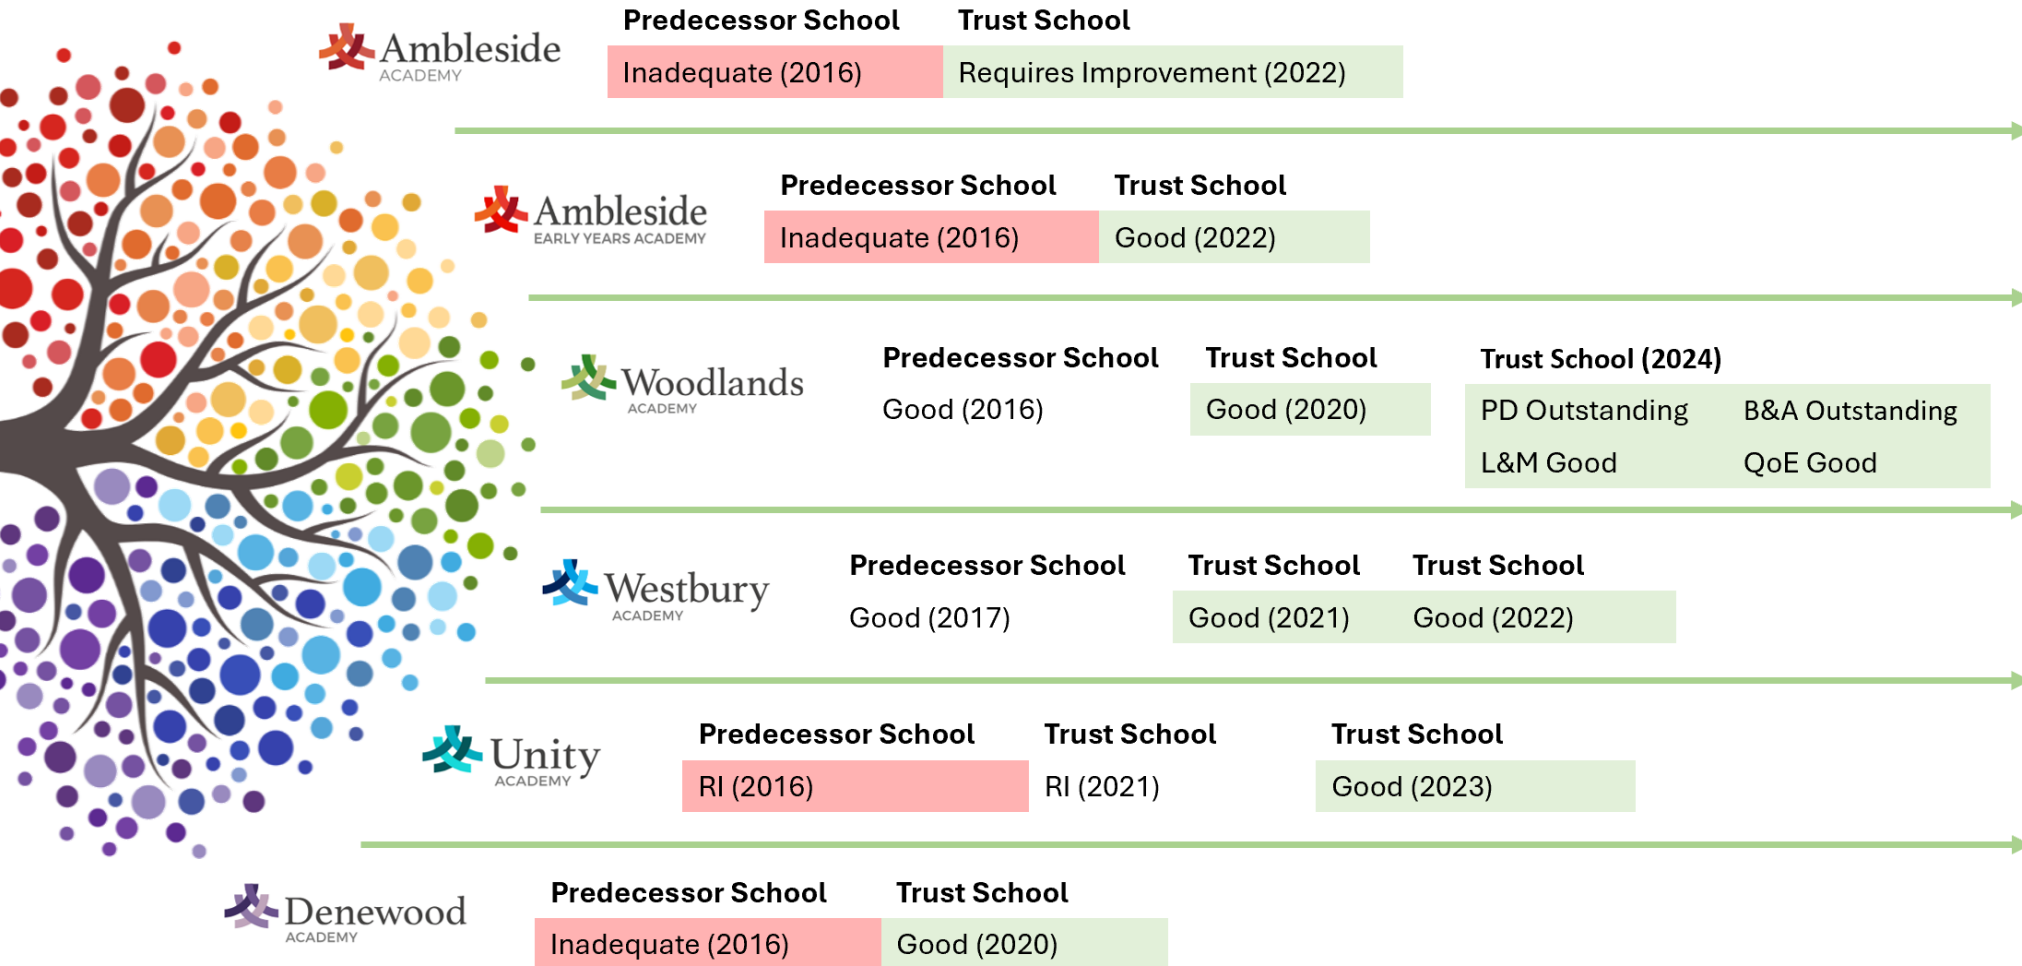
Ambleside ACADEMY

| Predecessor School | Trust School |
|---|---|
| Inadequate (2016) | Requires Improvement (2022) |

Ambleside EARLY YEARS ACADEMY

| Predecessor School | Trust School |
|---|---|
| Inadequate (2016) | Good (2022) |

Woodlands ACADEMY

| Predecessor School | Trust School | Trust School (2024) | |
|---|---|---|---|
| Good (2016) | Good (2020) | PD Outstanding | B&A Outstanding |
| | | L&M Good | QoE Good |

Westbury ACADEMY

| Predecessor School | Trust School | Trust School |
|---|---|---|
| Good (2017) | Good (2021) | Good (2022) |

Unity ACADEMY

| Predecessor School | Trust School | Trust School |
|---|---|---|
| RI (2016) | RI (2021) | Good (2023) |

Denewood ACADEMY

| Predecessor School | Trust School |
|---|---|
| Inadequate (2016) | Good (2020) |